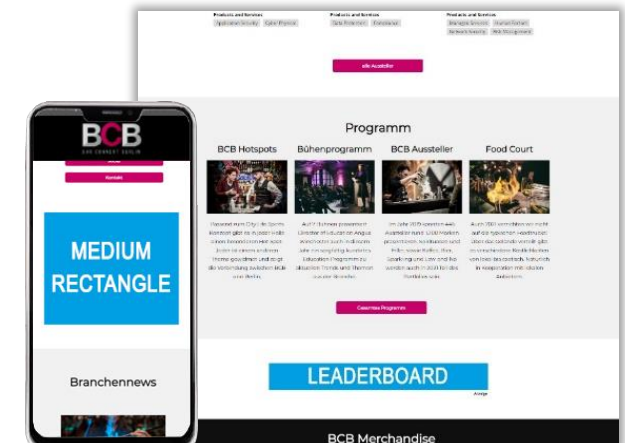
Products and Services
Application Security Cyber Physical

Products and Services
Data Protection Forensics

Products and Services
Managed Services Human Factor
Network Security Risk Management

alle Aussteller

Programm

BCB Hotspots

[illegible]

Bühnenprogramm

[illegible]

BCB Aussteller

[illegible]

Food Court

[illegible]

Gesamtes Programm

LEADERBOARD

Anzeige

BCB Merchandise

BCB
BAR CONVENT BERLIN

Kontakt

MEDIUM RECTANGLE

Branchennews